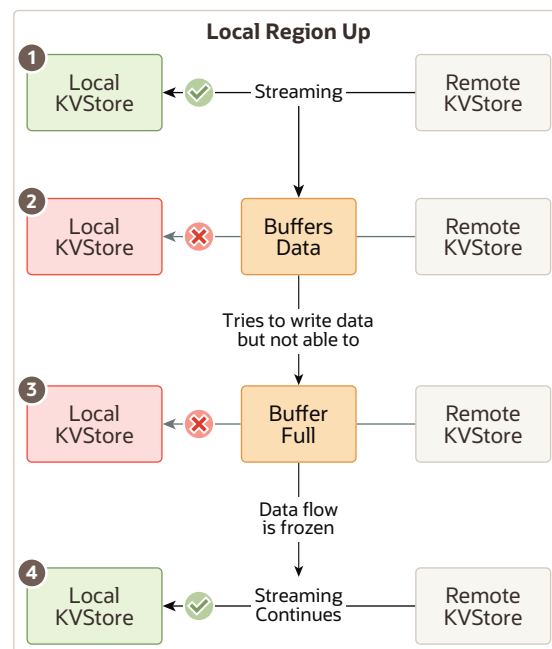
Local Region Up

1
Local KVStore
Streaming
Remote KVStore

2
Local KVStore
Buffers Data
Remote KVStore

Tries to write data but not able to

3
Local KVStore
Buffer Full
Remote KVStore

Data flow is frozen

4
Local KVStore
Streaming Continues
Remote KVStore